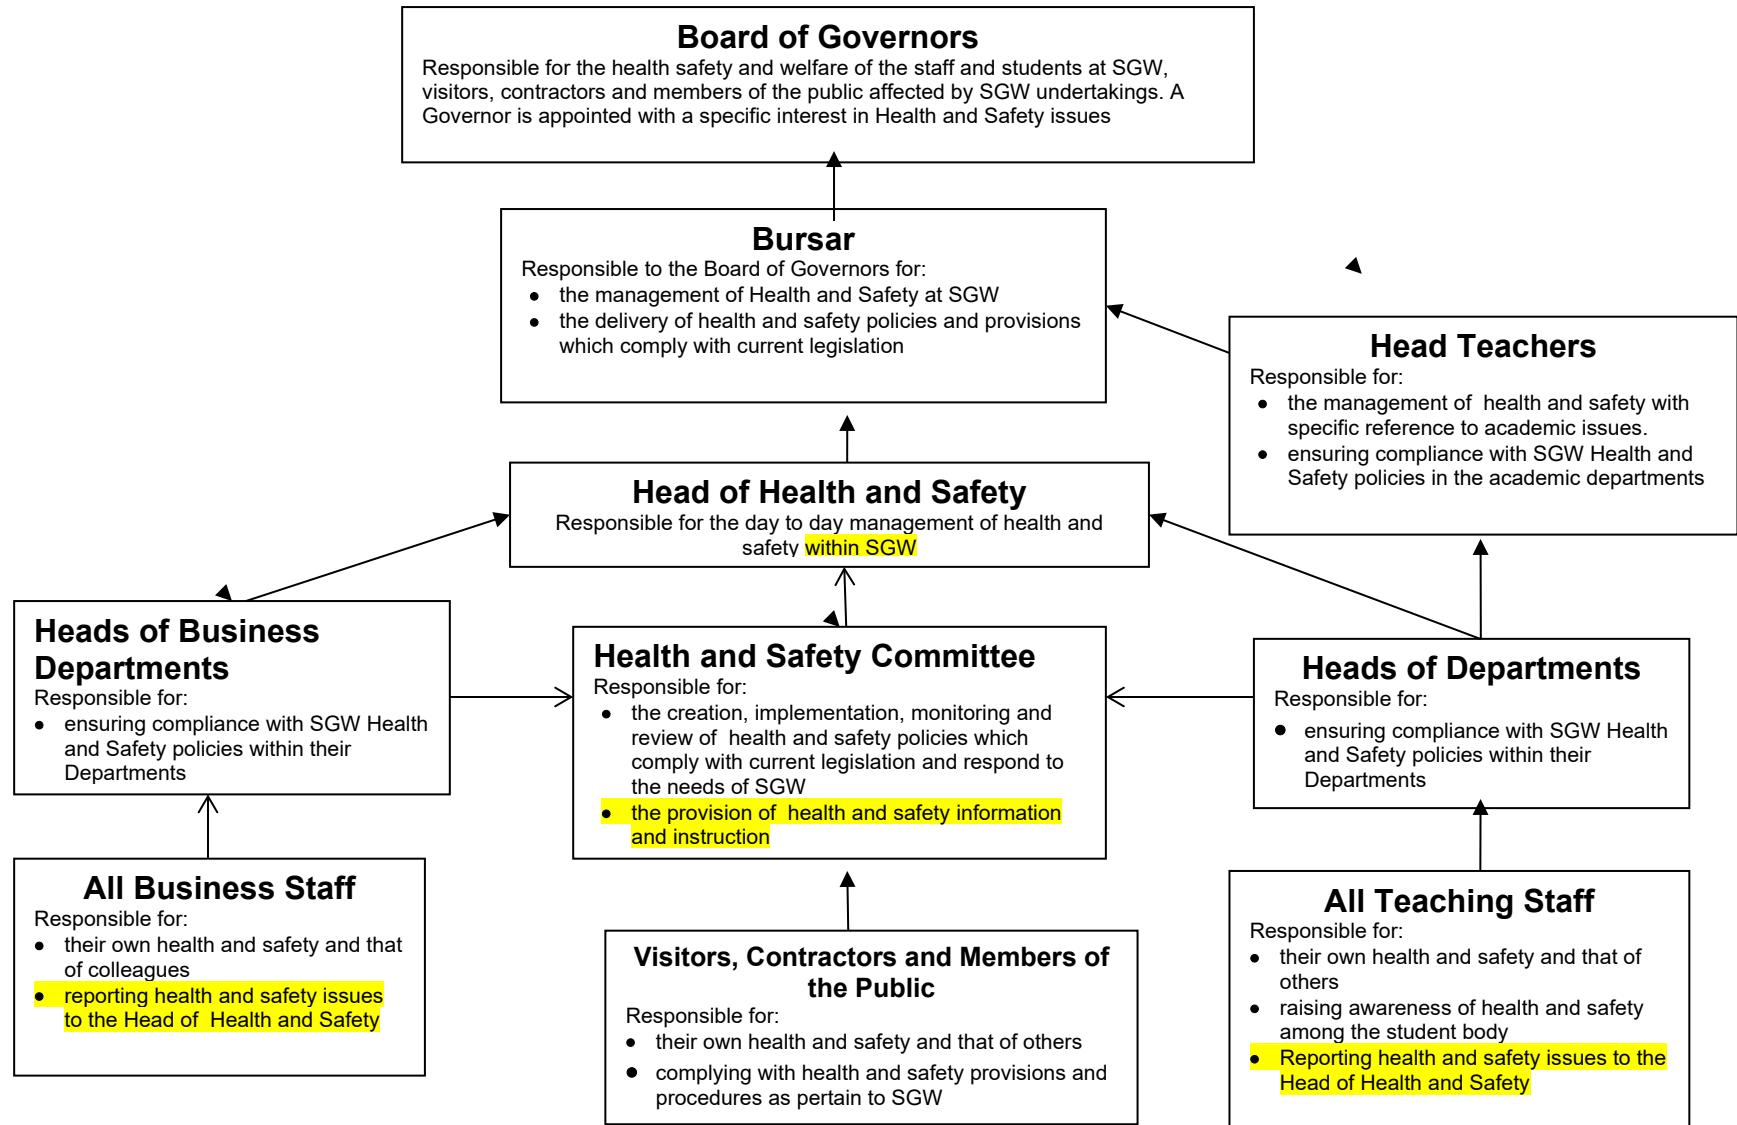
Board of Governors
Responsible for the health safety and welfare of the staff and students at SGW, visitors, contractors and members of the public affected by SGW undertakings. A Governor is appointed with a specific interest in Health and Safety issues

Bursar
Responsible to the Board of Governors for:
- the management of Health and Safety at SGW
- the delivery of health and safety policies and provisions which comply with current legislation

Head Teachers
Responsible for:
- the management of health and safety with specific reference to academic issues.
- ensuring compliance with SGW Health and Safety policies in the academic departments

Head of Health and Safety
Responsible for the day to day management of health and safety within SGW

Heads of Business Departments
Responsible for:
- ensuring compliance with SGW Health and Safety policies within their Departments

Health and Safety Committee
Responsible for:
- the creation, implementation, monitoring and review of health and safety policies which comply with current legislation and respond to the needs of SGW
- the provision of health and safety information and instruction

Heads of Departments
Responsible for:
- ensuring compliance with SGW Health and Safety policies within their Departments

All Business Staff
Responsible for:
- their own health and safety and that of colleagues
- reporting health and safety issues to the Head of Health and Safety

Visitors, Contractors and Members of the Public
Responsible for:
- their own health and safety and that of others
- complying with health and safety provisions and procedures as pertain to SGW

All Teaching Staff
Responsible for:
- their own health and safety and that of others
- raising awareness of health and safety among the student body
- Reporting health and safety issues to the Head of Health and Safety